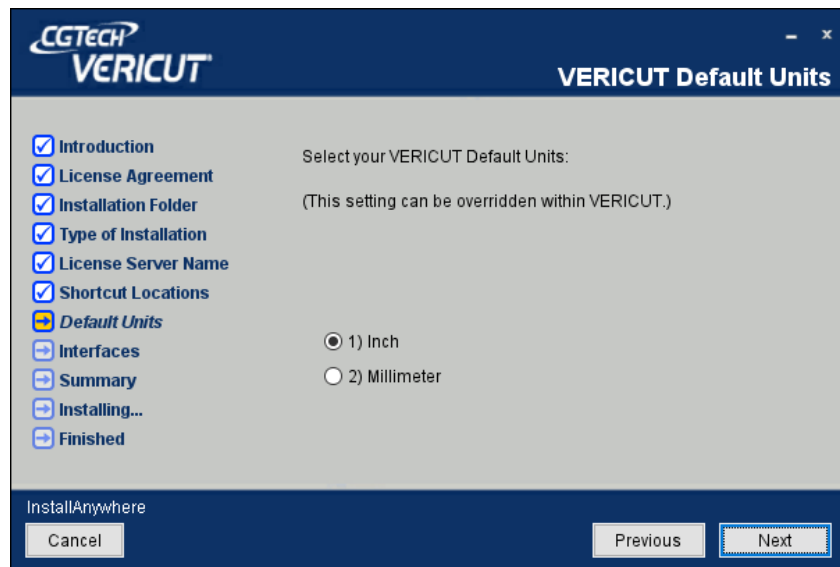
CGTECH
VERICUT

VERICUT Default Units

Introduction
License Agreement
Installation Folder
Type of Installation
License Server Name
Shortcut Locations
Default Units
Interfaces
Summary
Installing...
Finished

Select your VERICUT Default Units:

(This setting can be overridden within VERICUT.)

1) Inch
2) Millimeter

InstallAnywhere

Cancel

Previous

Next